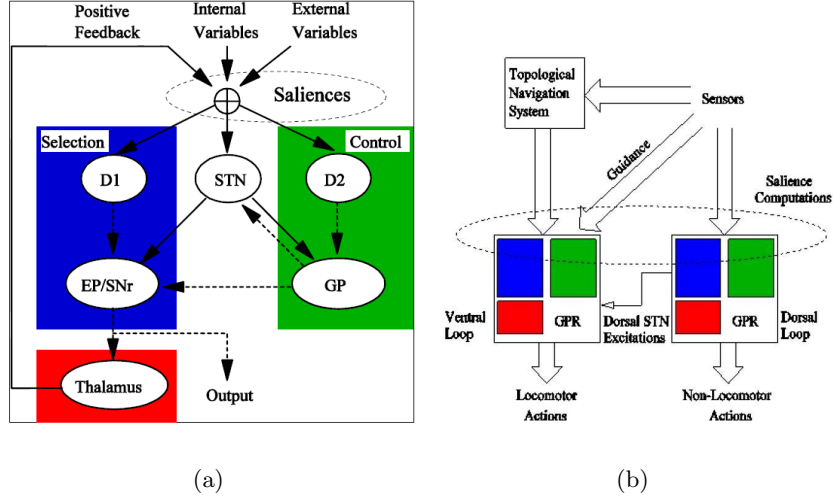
Positive Feedback
Internal Variables
External Variables
Saliences
Selection
Control
D1
STN
D2
EP/SNr
GP
Thalamus
Output

(a)

Topological Navigation System
Sensors
Guidance
Salience Computations
Ventral Loop
GPR
Dorsal STN Excitations
GPR
Dorsal Loop
Locomotor Actions
Non-Locomotor Actions

(b)